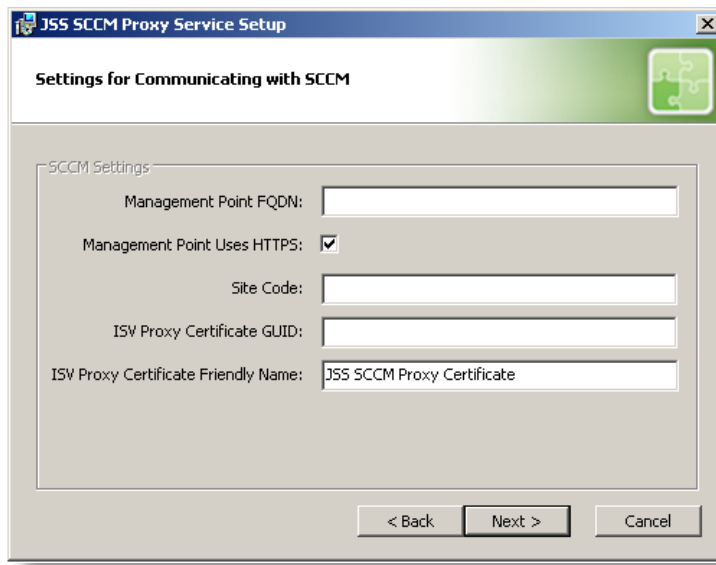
JSS SCCM Proxy Service Setup

Settings for Communicating with SCCM

SCCM Settings

Management Point FQDN:

Management Point Uses HTTPS:

Site Code:

ISV Proxy Certificate GUID:

ISV Proxy Certificate Friendly Name: JSS SCCM Proxy Certificate

< Back Next > Cancel